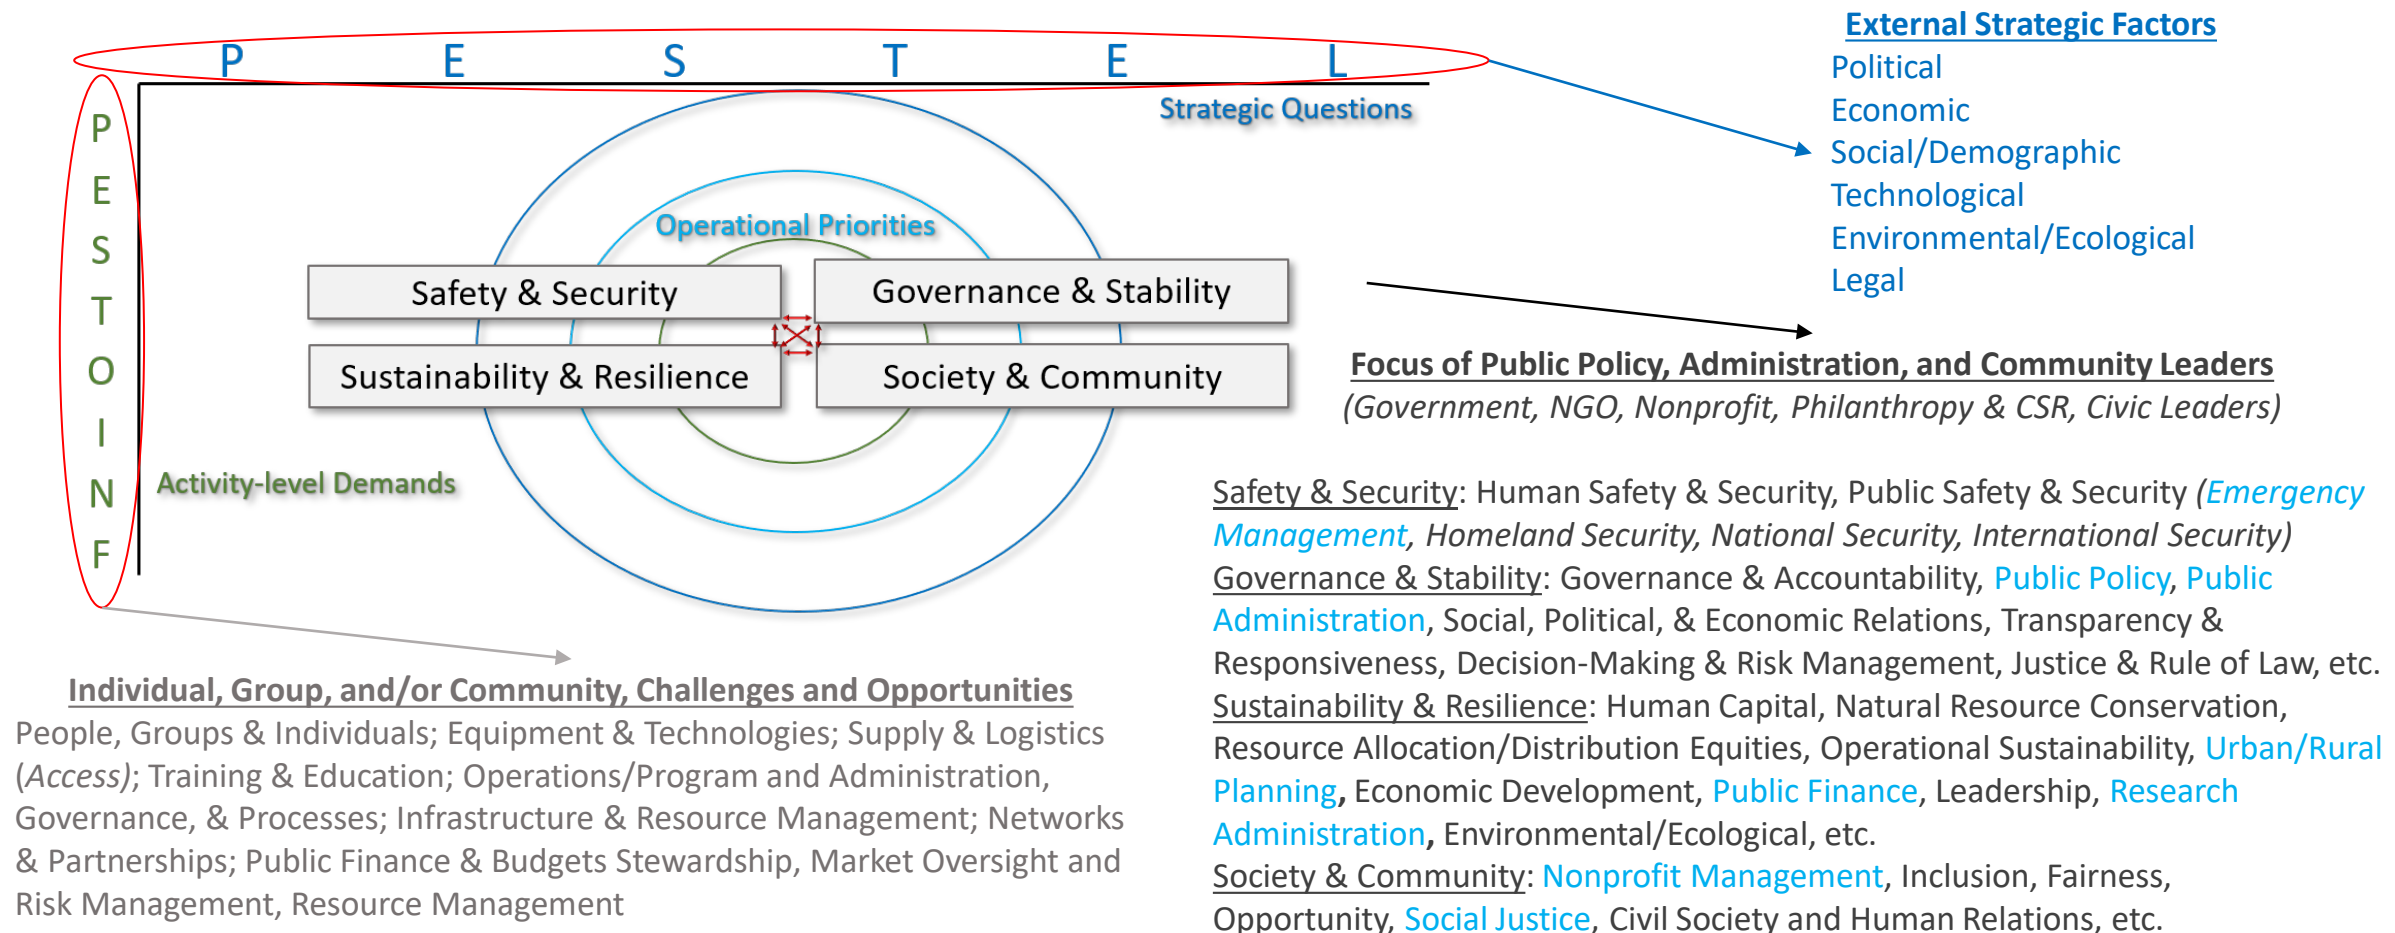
P E S T E L

P
E
S
T
O
I
N
F

Strategic Questions

Operational Priorities

Safety & Security

Governance & Stability

Sustainability & Resilience

Society & Community

Activity-level Demands

External Strategic Factors
Political
Economic
Social/Demographic
Technological
Environmental/Ecological
Legal

Focus of Public Policy, Administration, and Community Leaders
(Government, NGO, Nonprofit, Philanthropy & CSR, Civic Leaders)

Safety & Security: Human Safety & Security, Public Safety & Security (Emergency Management, Homeland Security, National Security, International Security)
Governance & Stability: Governance & Accountability, Public Policy, Public Administration, Social, Political, & Economic Relations, Transparency & Responsiveness, Decision-Making & Risk Management, Justice & Rule of Law, etc.
Sustainability & Resilience: Human Capital, Natural Resource Conservation, Resource Allocation/Distribution Equities, Operational Sustainability, Urban/Rural Planning, Economic Development, Public Finance, Leadership, Research Administration, Environmental/Ecological, etc.
Society & Community: Nonprofit Management, Inclusion, Fairness, Opportunity, Social Justice, Civil Society and Human Relations, etc.

Individual, Group, and/or Community, Challenges and Opportunities
People, Groups & Individuals; Equipment & Technologies; Supply & Logistics (Access); Training & Education; Operations/Program and Administration, Governance, & Processes; Infrastructure & Resource Management; Networks & Partnerships; Public Finance & Budgets Stewardship, Market Oversight and Risk Management, Resource Management